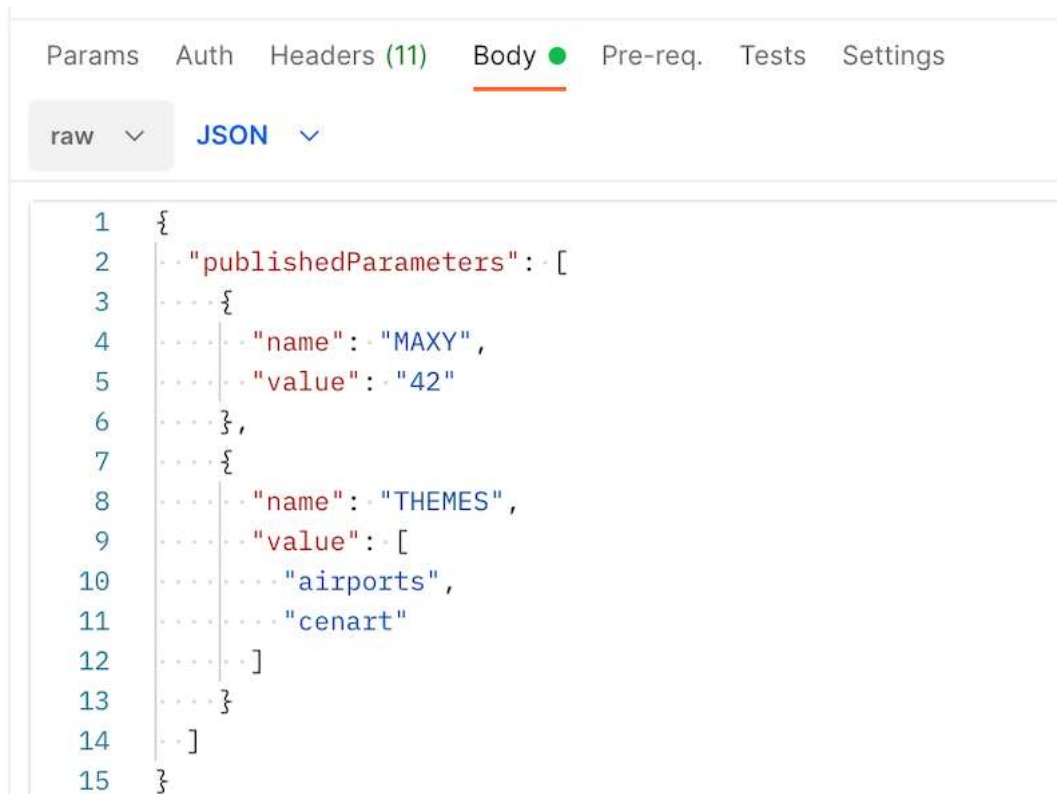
Params Auth Headers (11) Body Pre-req. Tests Settings

raw JSON

1 {
2 "publishedParameters": [
3 {
4 "name": "MAXY",
5 "value": "42"
6 },
7 {
8 "name": "THEMES",
9 "value": [
10 "airports",
11 "cenart"
12 ]
13 }
14 ]
15 }